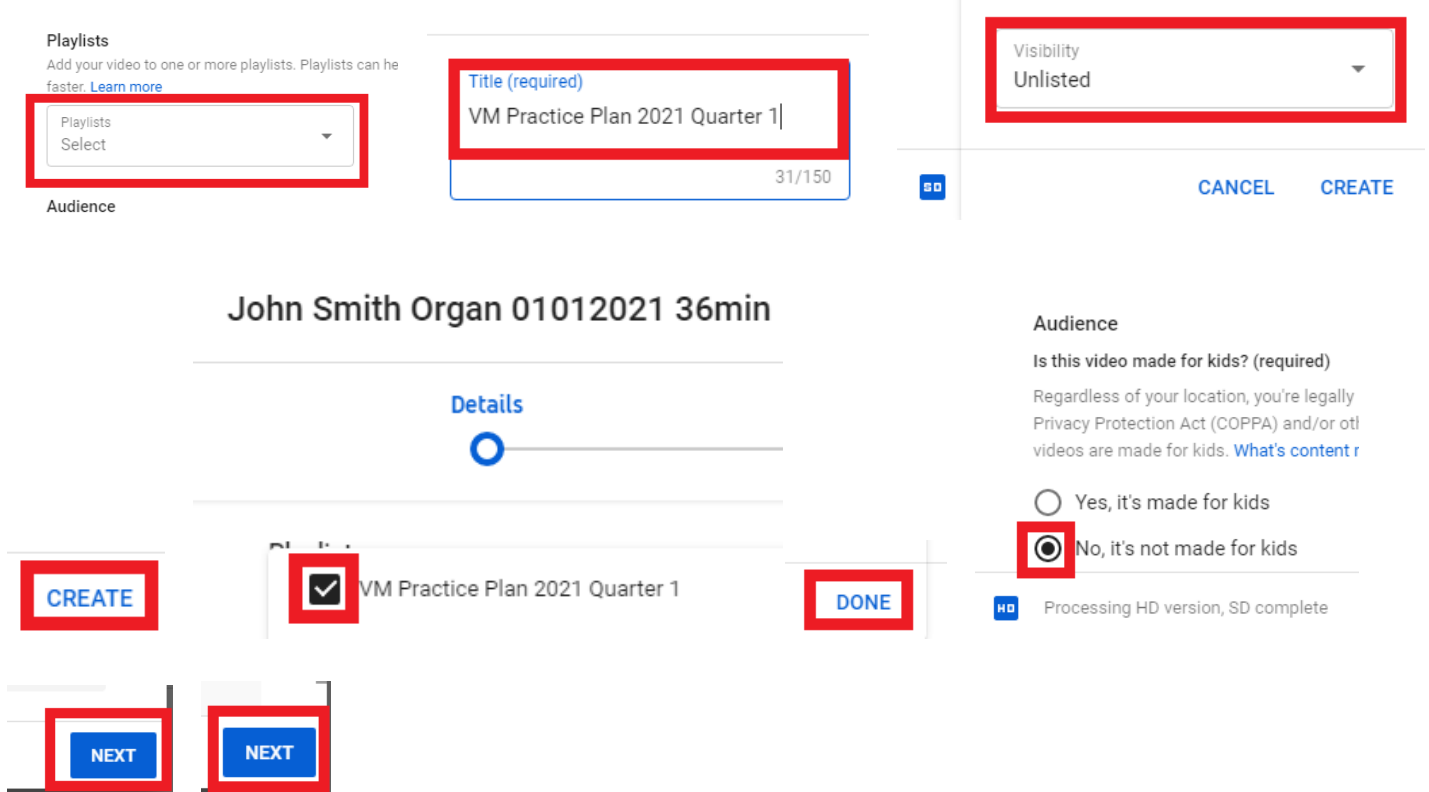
Playlists

Add your video to one or more playlists. Playlists can he faster. Learn more

Playlists
Select

Audience

Title (required)
VM Practice Plan 2021 Quarter 1

31/150

Visibility
Unlisted

SD

CANCEL CREATE

John Smith Organ 01012021 36min

Details

Playlists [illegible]

CREATE

VM Practice Plan 2021 Quarter 1

DONE

Audience

Is this video made for kids? (required)

Regardless of your location, you're legally Privacy Protection Act (COPPA) and/or ot videos are made for kids. What's content r

Yes, it's made for kids

No, it's not made for kids

HD

Processing HD version, SD complete

NEXT

NEXT